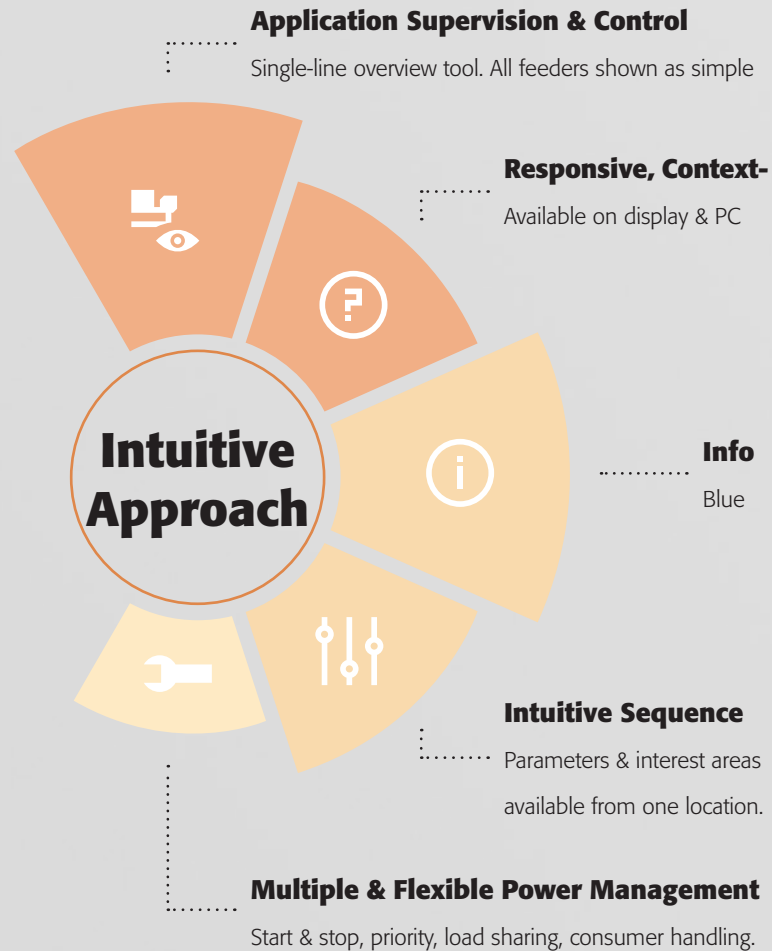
Application Supervision & Control

Single-line overview tool. All feeders shown as simple

Responsive, Context-

Available on display & PC

Intuitive Approach

Info

Blue

Intuitive Sequence

Parameters & interest areas available from one location.

Multiple & Flexible Power Management

Start & stop, priority, load sharing, consumer handling.